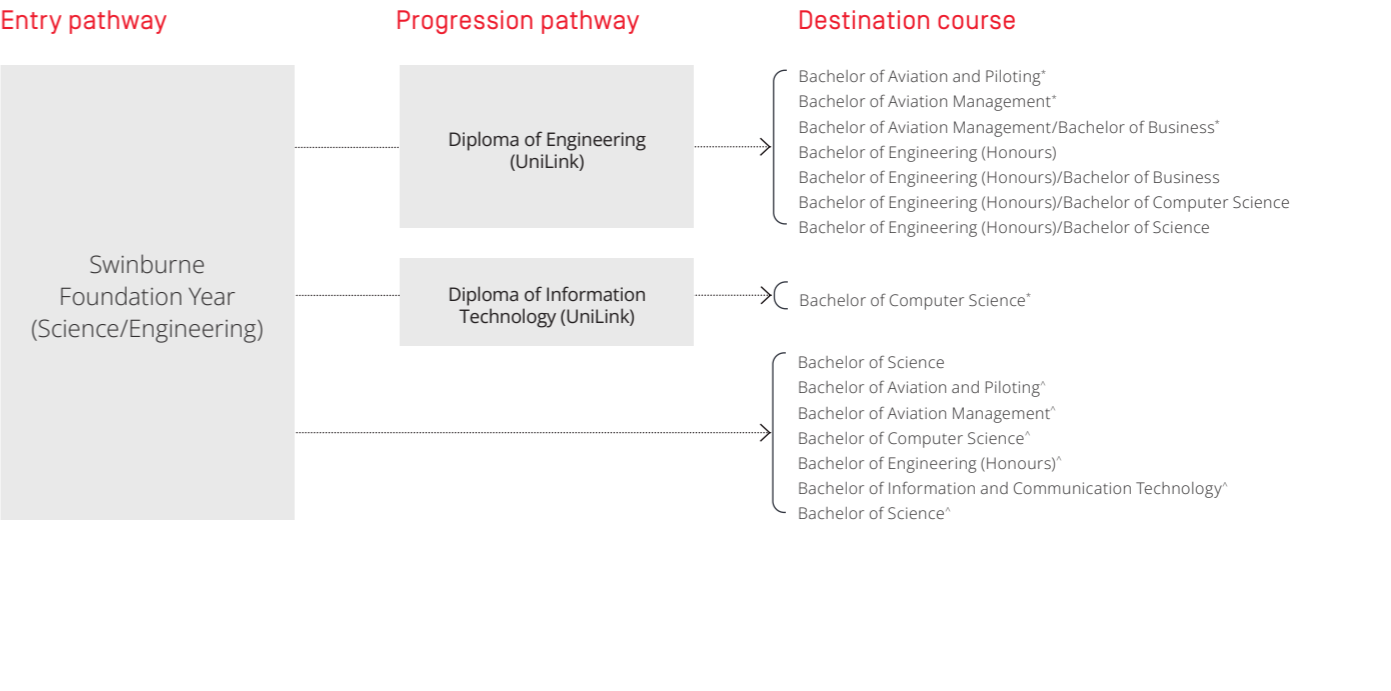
Entry pathway

Progression pathway

Destination course

Swinburne Foundation Year (Science/Engineering)

Diploma of Engineering (UniLink)

Bachelor of Aviation and Piloting*
Bachelor of Aviation Management*
Bachelor of Aviation Management/Bachelor of Business*
Bachelor of Engineering (Honours)
Bachelor of Engineering (Honours)/Bachelor of Business
Bachelor of Engineering (Honours)/Bachelor of Computer Science
Bachelor of Engineering (Honours)/Bachelor of Science

Diploma of Information Technology (UniLink)

Bachelor of Computer Science*

Bachelor of Science
Bachelor of Aviation and Piloting^
Bachelor of Aviation Management^
Bachelor of Computer Science^
Bachelor of Engineering (Honours)^
Bachelor of Information and Communication Technology^
Bachelor of Science^